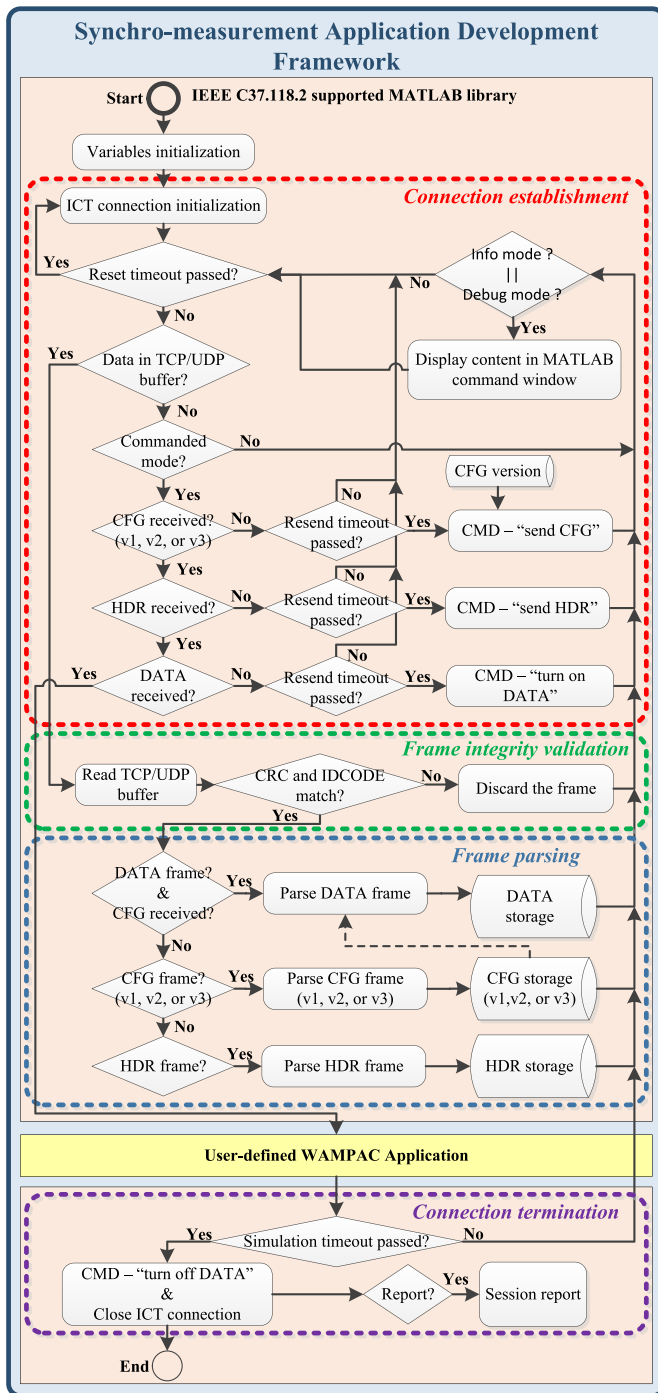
Synchro-measurement Application Development Framework

Start

IEEE C37.118.2 supported MATLAB library

Variables initialization

Connection establishment

ICT connection initialization

Yes

Reset timeout passed?

No

Info mode ?
| |
Debug mode ?

Yes

Display content in MATLAB command window

No

Yes

Data in TCP/UDP buffer?

No

Commanded mode?

No

Yes

CFG version

CFG received? (v1, v2, or v3)

No

Resend timeout passed?

No

Yes

CMD – "send CFG"

Yes

HDR received?

No

Resend timeout passed?

No

Yes

CMD – "send HDR"

Yes

Yes

DATA received?

No

Resend timeout passed?

No

Yes

CMD – "turn on DATA"

Frame integrity validation

Read TCP/UDP buffer

CRC and IDCODE match?

No

Discard the frame

Yes

Frame parsing

DATA frame? & CFG received?

Yes

Parse DATA frame

DATA storage

No

CFG frame? (v1, v2, or v3)

Yes

Parse CFG frame (v1, v2, or v3)

CFG storage (v1,v2, or v3)

No

HDR frame?

Yes

Parse HDR frame

HDR storage

User-defined WAMPAC Application

Connection termination

Yes

Simulation timeout passed?

No

CMD – "turn off DATA" & Close ICT connection

Report?

Yes

Session report

End